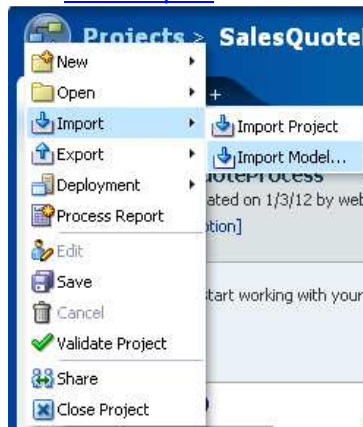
Projects > SalesQuote

New
Open
Import
Export
Deployment
Process Report
Edit
Save
Cancel
Validate Project
Share
Close Project

Import Project
Import Model...

+
uoteProcess
ated on 1/3/12 by web
tion]
tart working with your